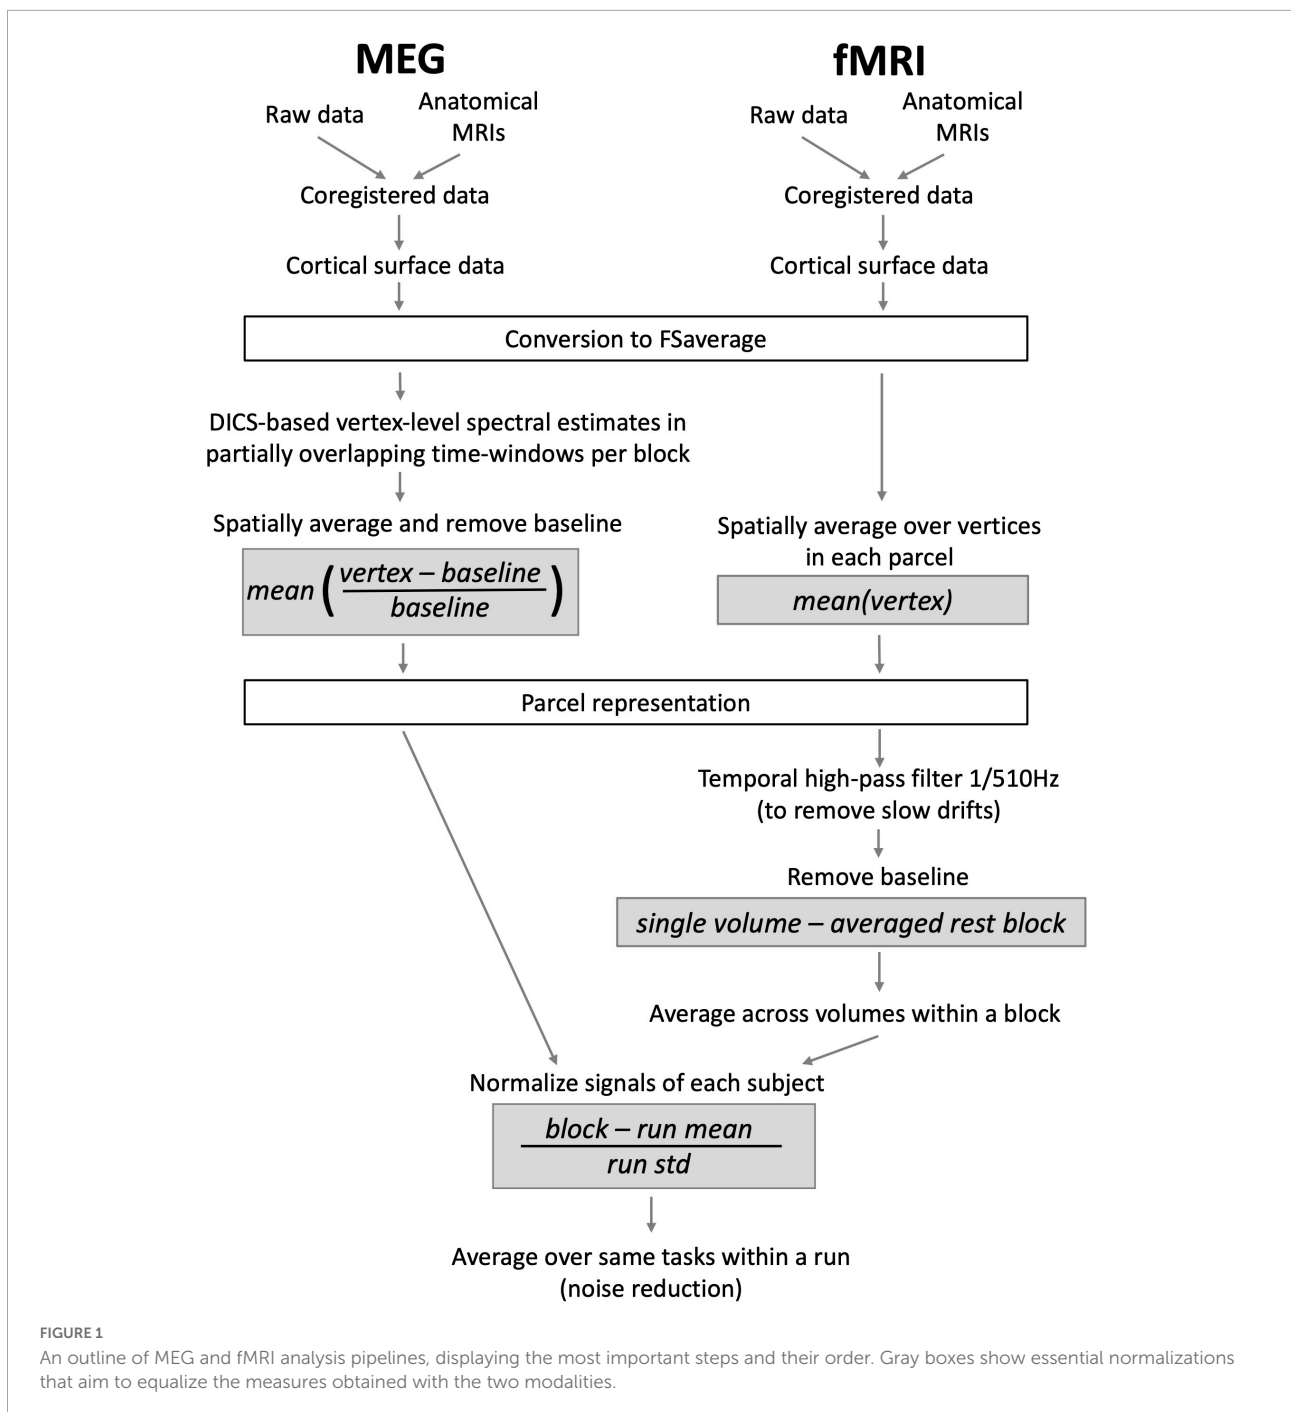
MEG

Raw data

Anatomical MRIs

Coregistered data

Cortical surface data

fMRI

Raw data

Anatomical MRIs

Coregistered data

Cortical surface data

Conversion to FSaverage

DICS-based vertex-level spectral estimates in partially overlapping time-windows per block

Spatially average and remove baseline

$mean\left(\frac{vertex - baseline}{baseline}\right)$

Spatially average over vertices in each parcel

$mean(vertex)$

Parcel representation

Temporal high-pass filter 1/510Hz (to remove slow drifts)

Remove baseline

$single\ volume - averaged\ rest\ block$

Average across volumes within a block

Normalize signals of each subject

$\frac{block - run\ mean}{run\ std}$

Average over same tasks within a run (noise reduction)

FIGURE 1

An outline of MEG and fMRI analysis pipelines, displaying the most important steps and their order. Gray boxes show essential normalizations that aim to equalize the measures obtained with the two modalities.